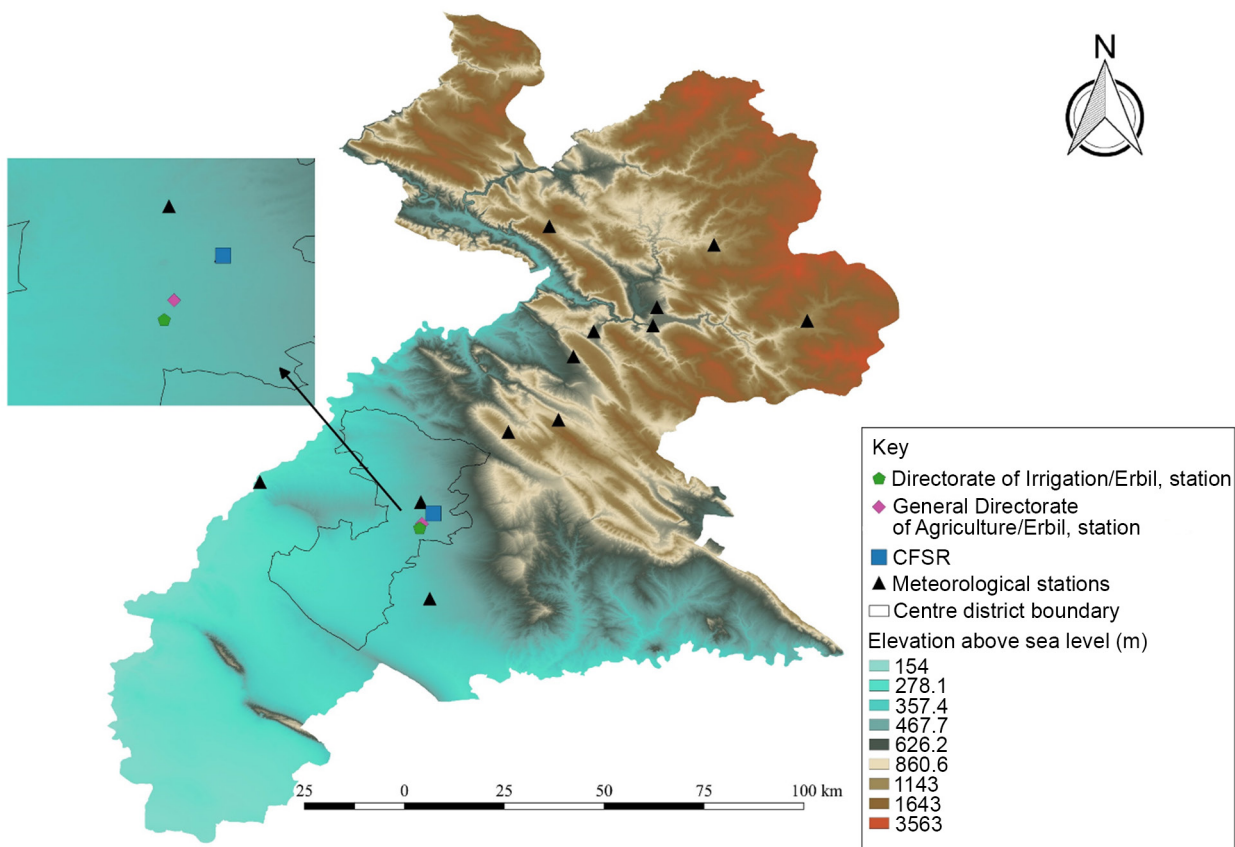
N

Key
Directorate of Irrigation/Erbil, station
General Directorate of Agriculture/Erbil, station
CFSR
Meteorological stations
Centre district boundary
Elevation above sea level (m)
154
278.1
357.4
467.7
626.2
860.6
1143
1643
3563

25 0 25 50 75 100 km